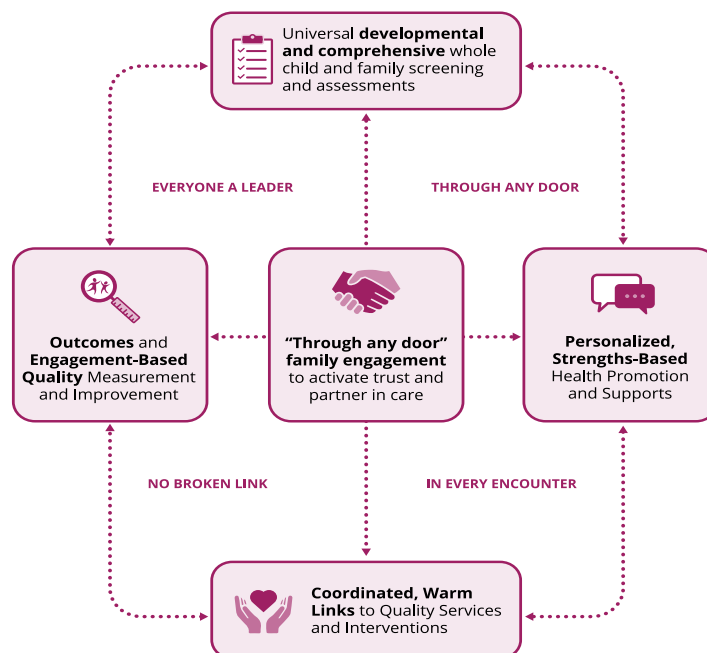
Universal **developmental and comprehensive** whole child and family screening and assessments

EVERYONE A LEADER

THROUGH ANY DOOR

**Outcomes** and **Engagement-Based Quality** Measurement and Improvement

**"Through any door" family engagement** to activate trust and partner in care

**Personalized, Strengths-Based** Health Promotion and Supports

NO BROKEN LINK

IN EVERY ENCOUNTER

**Coordinated, Warm Links** to Quality Services and Interventions